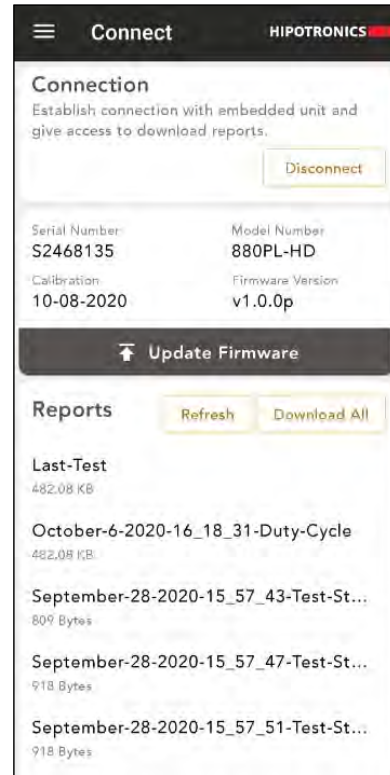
Connect HIPOTRONICS

Connection
Establish connection with embedded unit and give access to download reports.

Disconnect

Serial Number
S2468135

Model Number
880PL-HD

Calibration
10-08-2020

Firmware Version
v1.0.0p

Update Firmware

Reports

Refresh

Download All

Last-Test
482.08 KB

October-6-2020-16_18_31-Duty-Cycle
482.08 KB

September-28-2020-15_57_43-Test-St...
809 Bytes

September-28-2020-15_57_47-Test-St...
918 Bytes

September-28-2020-15_57_51-Test-St...
918 Bytes